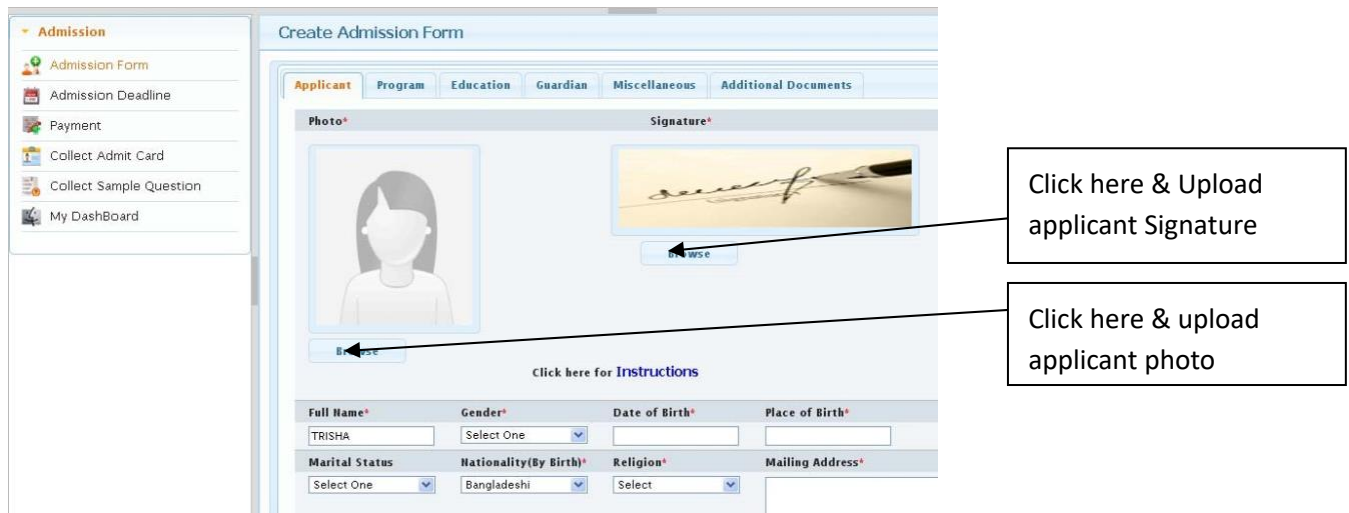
Admission

Admission Form

Admission Deadline

Payment

Collect Admit Card

Collect Sample Question

My DashBoard

Create Admission Form

Applicant | Program | Education | Guardian | Miscellaneous | Additional Documents

Photo*

Signature*

Br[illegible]wse

Br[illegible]wse

Click here & Upload applicant Signature

Click here & upload applicant photo

Click here for Instructions

| Full Name* | Gender* | Date of Birth* | Place of Birth* |
|---|---|---|---|
| TRISHA | Select One | | |
| Marital Status | Nationality(By Birth)* | Religion* | Mailing Address* |
| Select One | Bangladeshi | Select | |